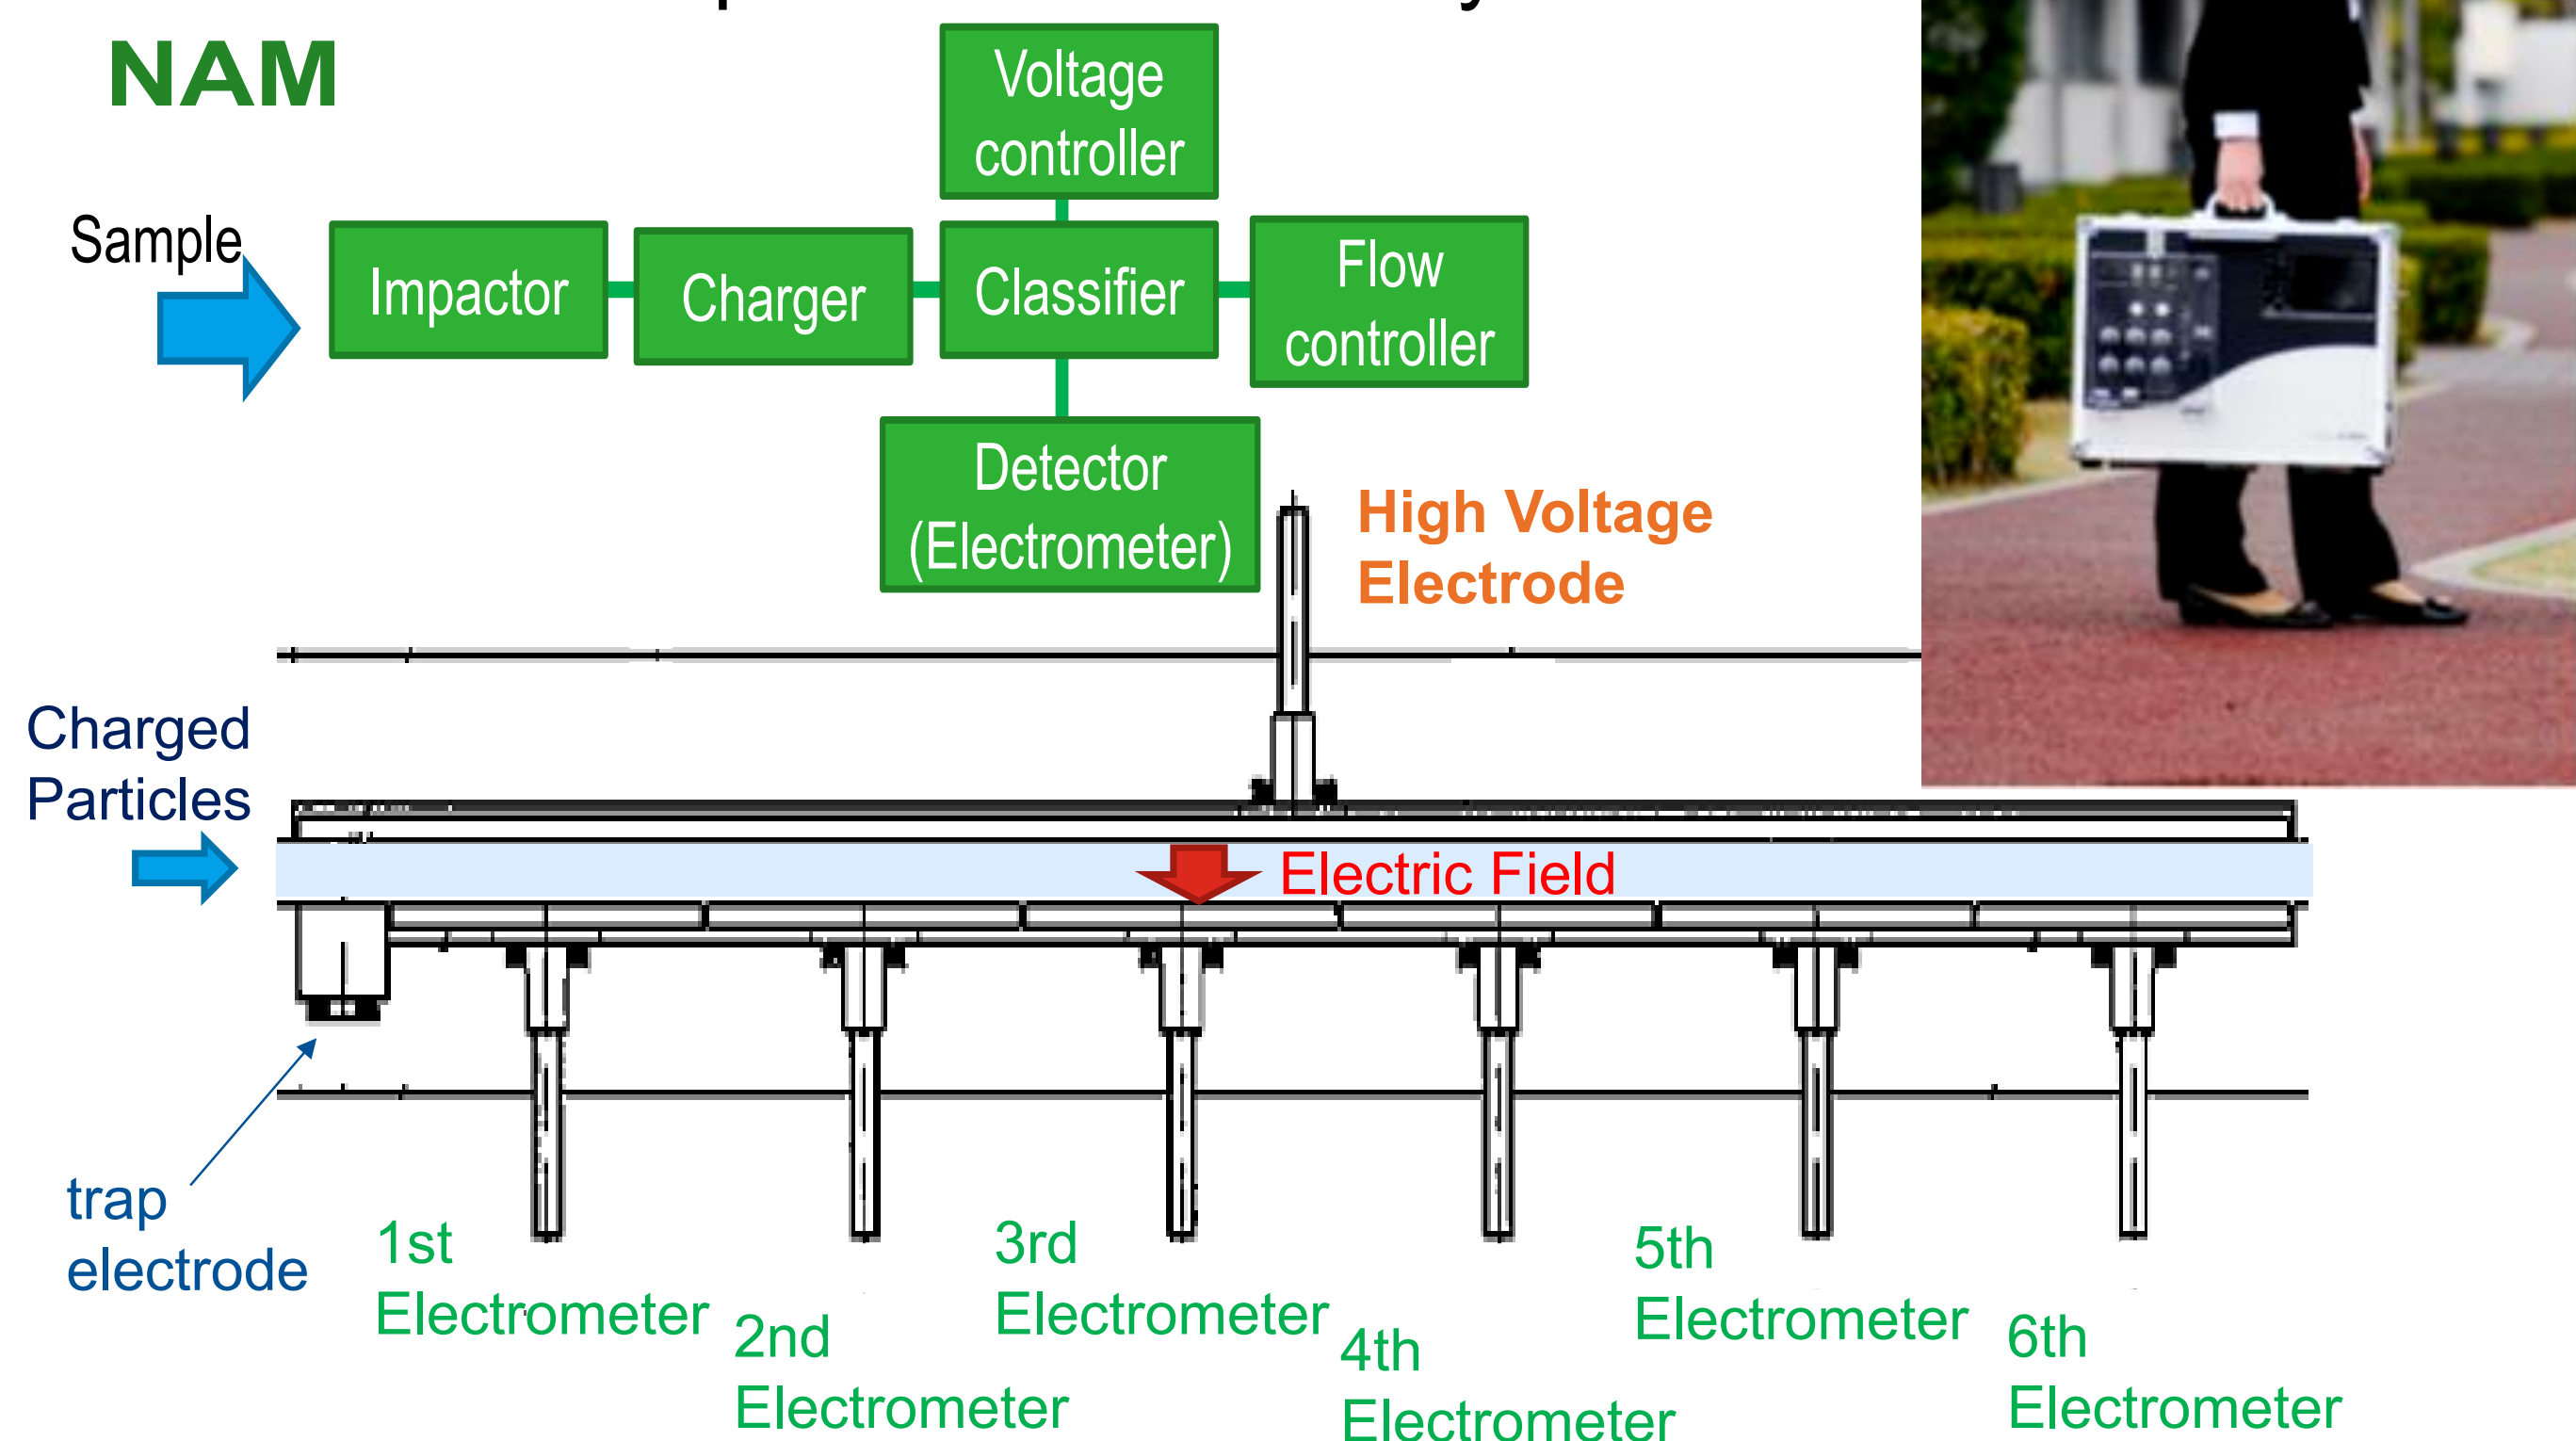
NAM

Voltage controller

Sample

Impactor

Charger

Classifier

Flow controller

Detector (Electrometer)

High Voltage Electrode

Charged Particles

Electric Field

trap electrode

1st Electrometer

2nd Electrometer

3rd Electrometer

4th Electrometer

5th Electrometer

6th Electrometer